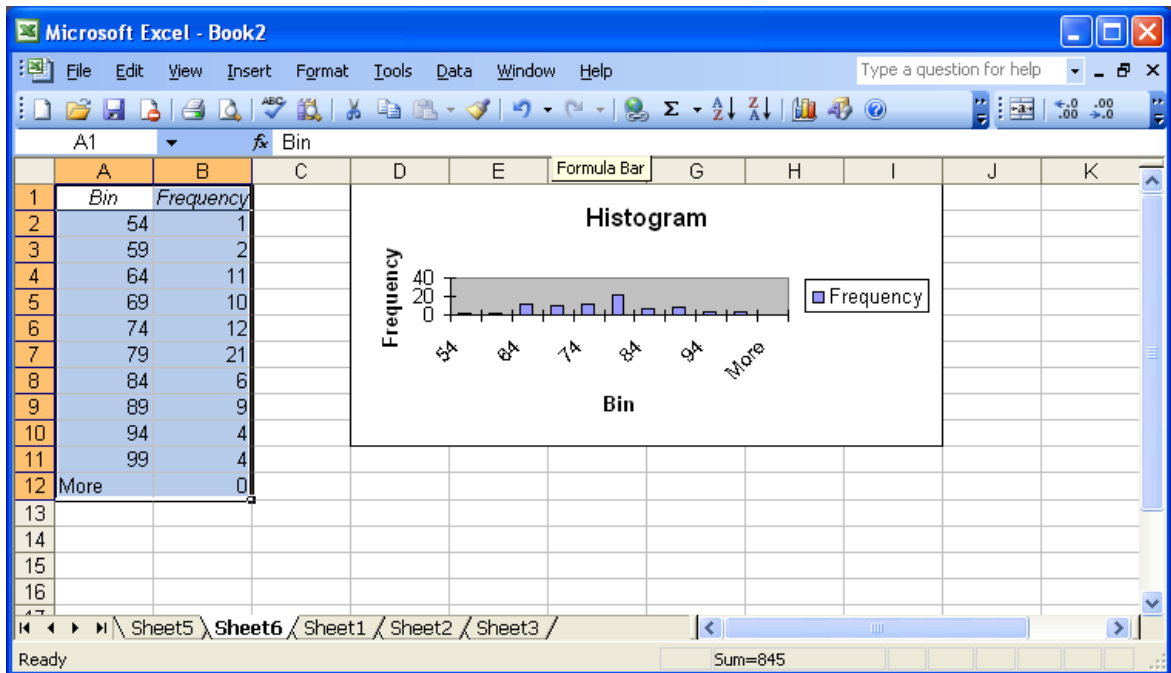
Microsoft Excel - Book2

File Edit View Insert Format Tools Data Window Help

Type a question for help

A1 fx Bin

Formula Bar

| | A | B | C | D | E | F | G | H | I | J | K |
|---|---|---|---|---|---|---|---|---|---|---|---|
| 1 | Bin | Frequency | | | | | | | | | |
| 2 | 54 | 1 | | | | | | | | | |
| 3 | 59 | 2 | | | | | | | | | |
| 4 | 64 | 11 | | | | | | | | | |
| 5 | 69 | 10 | | | | | | | | | |
| 6 | 74 | 12 | | | | | | | | | |
| 7 | 79 | 21 | | | | | | | | | |
| 8 | 84 | 6 | | | | | | | | | |
| 9 | 89 | 9 | | | | | | | | | |
| 10 | 94 | 4 | | | | | | | | | |
| 11 | 99 | 4 | | | | | | | | | |
| 12 | More | 0 | | | | | | | | | |
| 13 | | | | | | | | | | | |
| 14 | | | | | | | | | | | |
| 15 | | | | | | | | | | | |
| 16 | | | | | | | | | | | |

Histogram

Frequency

40
20
0

54 64 74 84 94 More

Bin

Frequency

Sheet5 Sheet6 Sheet1 Sheet2 Sheet3

Ready

Sum=845